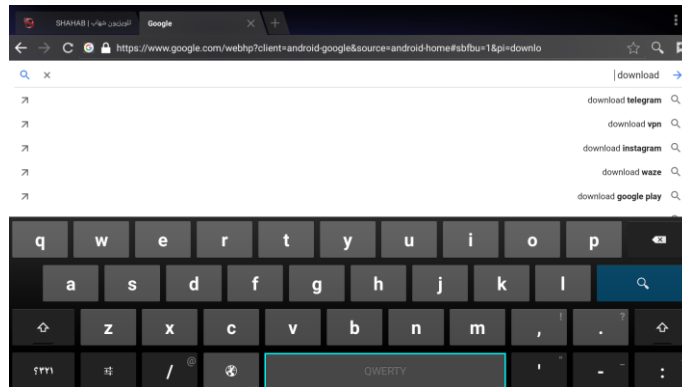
SHAHAB | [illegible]
Google
https://www.google.com/webhp?client=android-google&source=android-home#sbfbu=1&pi=downlo
download
download telegram
download vpn
download instagram
download waze
download google play
q w e r t y u i o p
a s d f g h j k l
z x c v b n m , .
!
?
۲۳۱
@
QWERTY
'
"
-
:
_